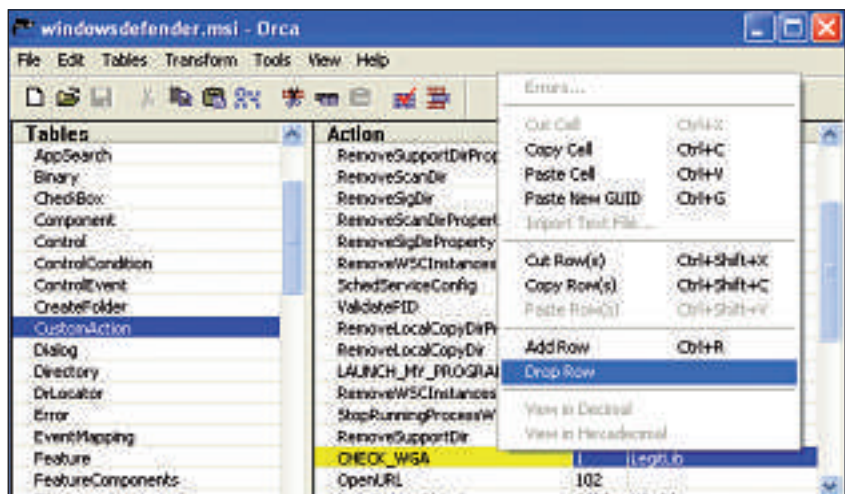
windowsdefender.msi - Orca

File Edit Tables Transform Tools View Help

Tables
AppSearch
Binary
CheckBox
Component
Control
ControlCondition
ControlEvent
CreateFolder
CustomAction
Dialog
Directory
DrLocator
Error
EventMapping
Feature
FeatureComponents

Action
RemoveSupportDirProp
RemoveScanDir
RemoveSigDir
RemoveScanDirPropert
RemoveSigDirProperty
RemoveWSCInstances
SchedServiceConfig
ValidatePID
RemoveLocalCopyDirPr
RemoveLocalCopyDir
LAUNCH_MY_PROGRAI
RemoveWSCInstances
StopRunningProcessW
RemoveSupportDir
CHECK_WGA
OpenURL

1 LegitLib
102

Errors...
Cut Cell Ctrl+X
Copy Cell Ctrl+C
Paste Cell Ctrl+V
Paste New GUID Ctrl+G
Import Text File...
Cut Row(s) Ctrl+Shift+X
Copy Row(s) Ctrl+Shift+C
Paste Row(s) Ctrl+Shift+V
Add Row Ctrl+R
Drop Row
View in Decimal
View in Hexadecimal